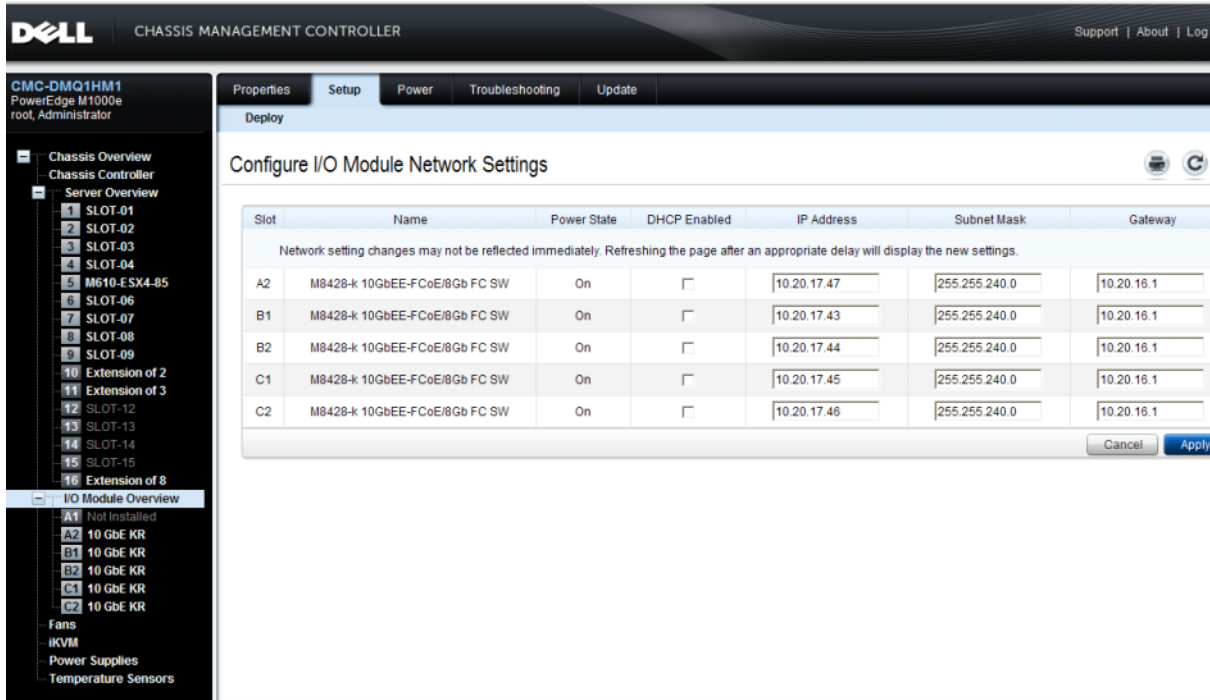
DELL CHASSIS MANAGEMENT CONTROLLER

Support | About | Log

CMC-DMQ1HM1
PowerEdge M1000e
root, Administrator

Chassis Overview
Chassis Controller
Server Overview
1 SLOT-01
2 SLOT-02
3 SLOT-03
4 SLOT-04
5 M610-ESX4-85
6 SLOT-06
7 SLOT-07
8 SLOT-08
9 SLOT-09
10 Extension of 2
11 Extension of 3
12 SLOT-12
13 SLOT-13
14 SLOT-14
15 SLOT-15
16 Extension of 8
I/O Module Overview
A1 Not Installed
A2 10 GbE KR
B1 10 GbE KR
B2 10 GbE KR
C1 10 GbE KR
C2 10 GbE KR
Fans
iKVM
Power Supplies
Temperature Sensors

Properties Setup Power Troubleshooting Update

Deploy

Configure I/O Module Network Settings

| Slot | Name | Power State | DHCP Enabled | IP Address | Subnet Mask | Gateway |
|---|---|---|---|---|---|---|
| Network setting changes may not be reflected immediately. Refreshing the page after an appropriate delay will display the new settings. | | | | | | |
| A2 | M8428-k 10GbEE-FCoE/8Gb FC SW | On | | 10.20.17.47 | 255.255.240.0 | 10.20.16.1 |
| B1 | M8428-k 10GbEE-FCoE/8Gb FC SW | On | | 10.20.17.43 | 255.255.240.0 | 10.20.16.1 |
| B2 | M8428-k 10GbEE-FCoE/8Gb FC SW | On | | 10.20.17.44 | 255.255.240.0 | 10.20.16.1 |
| C1 | M8428-k 10GbEE-FCoE/8Gb FC SW | On | | 10.20.17.45 | 255.255.240.0 | 10.20.16.1 |
| C2 | M8428-k 10GbEE-FCoE/8Gb FC SW | On | | 10.20.17.46 | 255.255.240.0 | 10.20.16.1 |

Cancel Apply